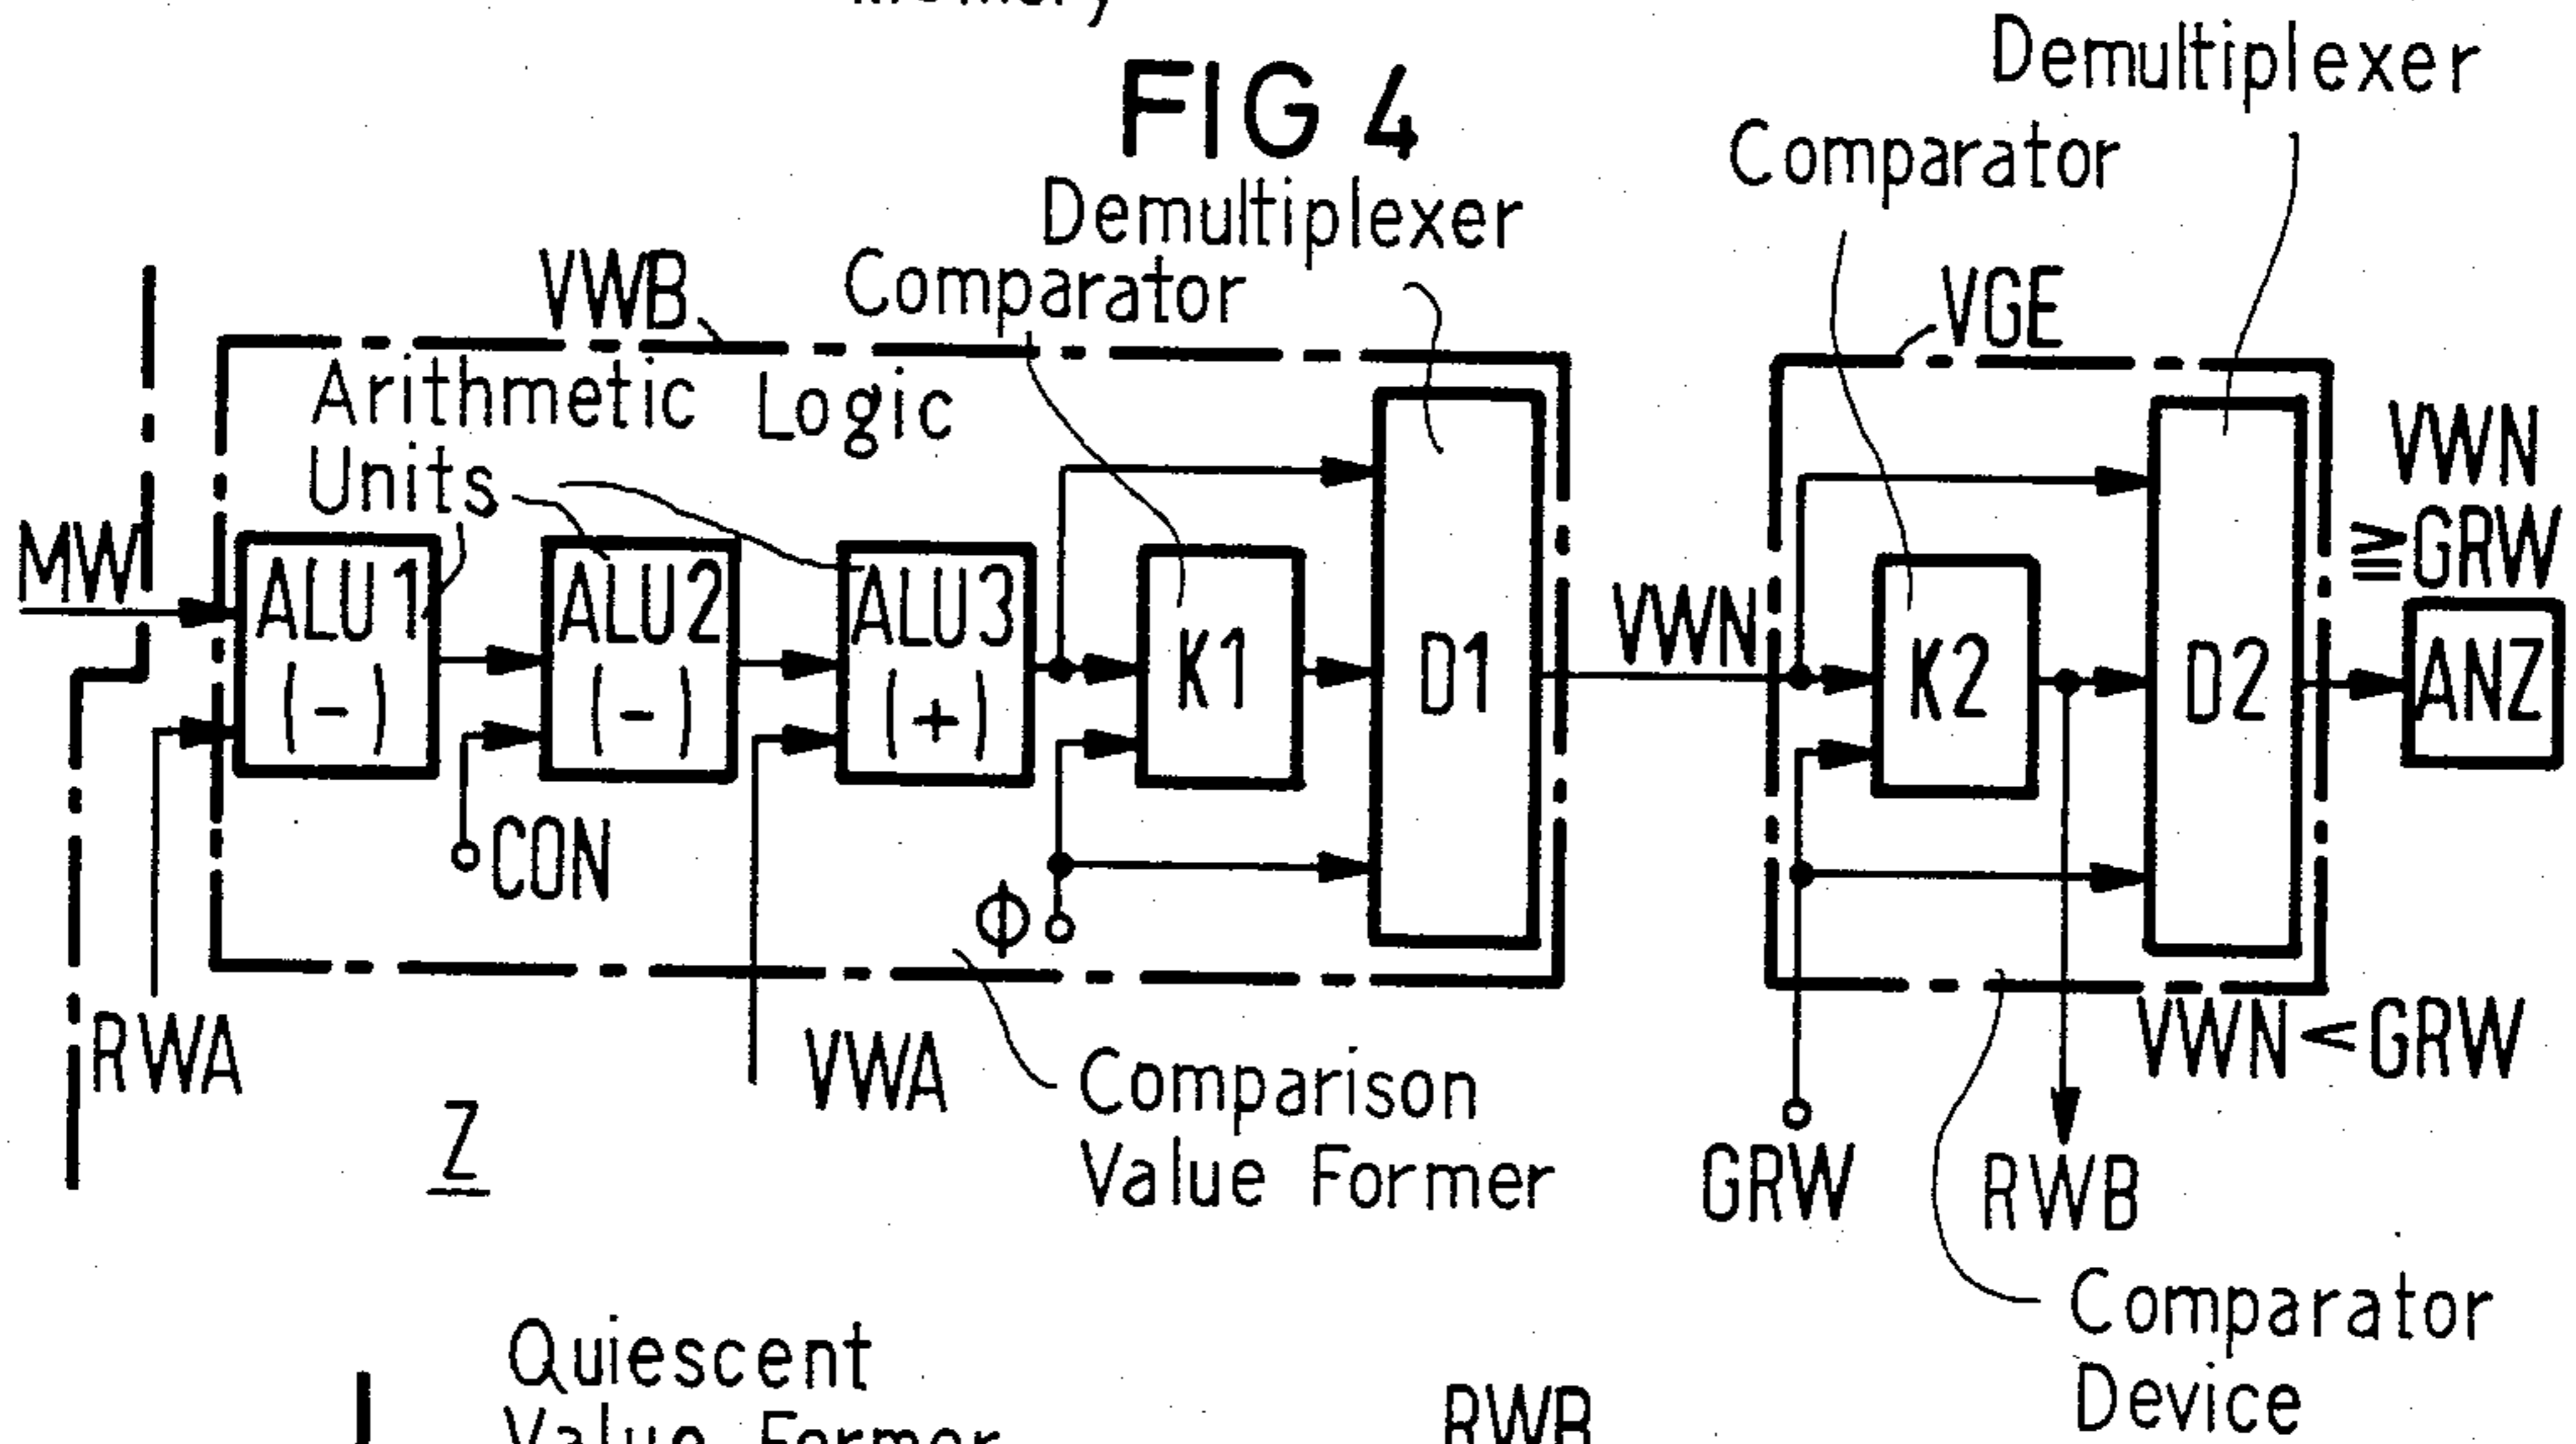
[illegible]

FIG 4

Demultiplexer

Comparator

Demultiplexer

Comparator

VWB

VGE

Arithmetic Logic Units

MW

ALU1 (–)

ALU2 (–)

ALU3 (+)

K1

D1

VWN

K2

D2

VWN ≧GRW

ANZ

CON

Φ

RWA

VWA

Comparison Value Former

GRW

RWB

VWN<GRW

Z

Comparator Device

Quiescent Value Former

RWB